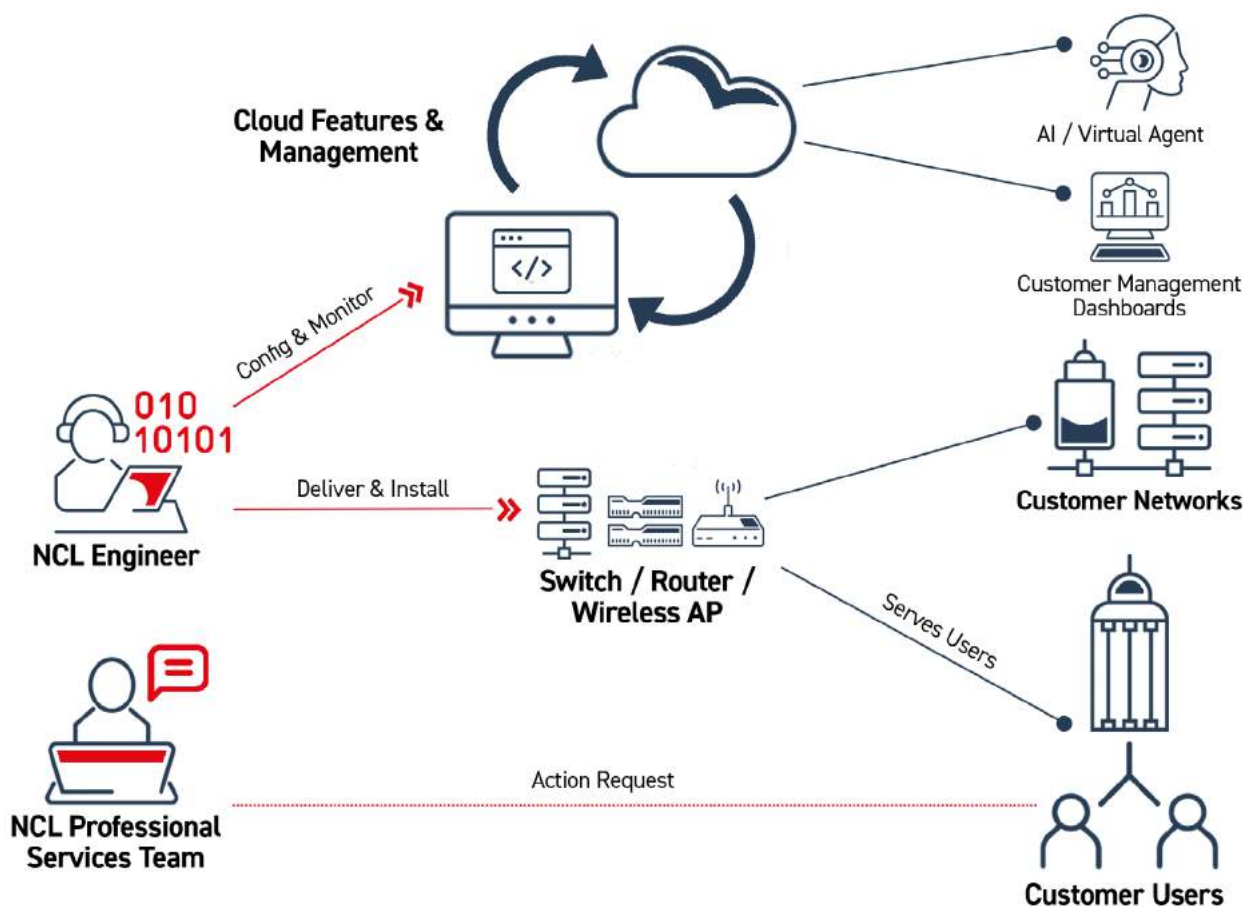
Cloud Features & Management

AI / Virtual Agent

Customer Management Dashboards

Config & Monitor

010
10101

NCL Engineer

Deliver & Install

Switch / Router / Wireless AP

Customer Networks

Serves Users

NCL Professional Services Team

Action Request

Customer Users